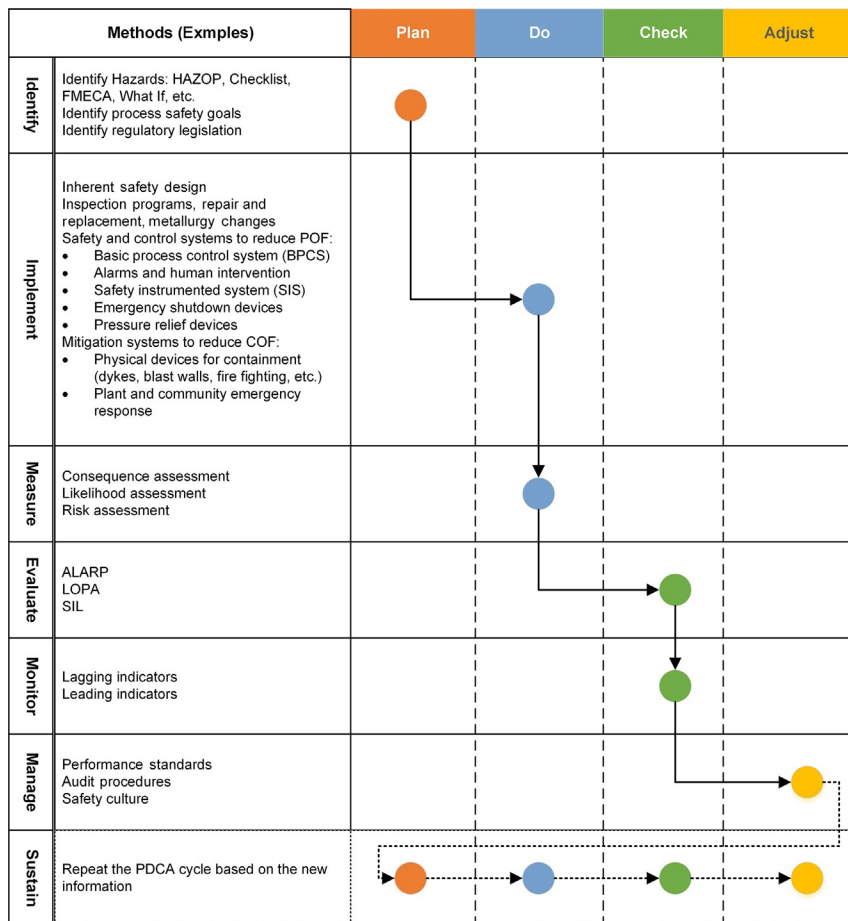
| | Methods (Exmples) | Plan | Do | Check | Adjust |
|---|---|---|---|---|---|
| Identify | Identify Hazards: HAZOP, Checklist, FMECA, What If, etc.<br>Identify process safety goals<br>Identify regulatory legislation | | | | |
| Implement | Inherent safety design<br>Inspection programs, repair and replacement, metallurgy changes<br>Safety and control systems to reduce POF:<br>• Basic process control system (BPCS)<br>• Alarms and human intervention<br>• Safety instrumented system (SIS)<br>• Emergency shutdown devices<br>• Pressure relief devices<br>Mitigation systems to reduce COF:<br>• Physical devices for containment (dykes, blast walls, fire fighting, etc.)<br>• Plant and community emergency response | | | | |
| Measure | Consequence assessment<br>Likelihood assessment<br>Risk assessment | | | | |
| Evaluate | ALARP<br>LOPA<br>SIL | | | | |
| Monitor | Lagging indicators<br>Leading indicators | | | | |
| Manage | Performance standards<br>Audit procedures<br>Safety culture | | | | |
| Sustain | Repeat the PDCA cycle based on the new information | | | | |